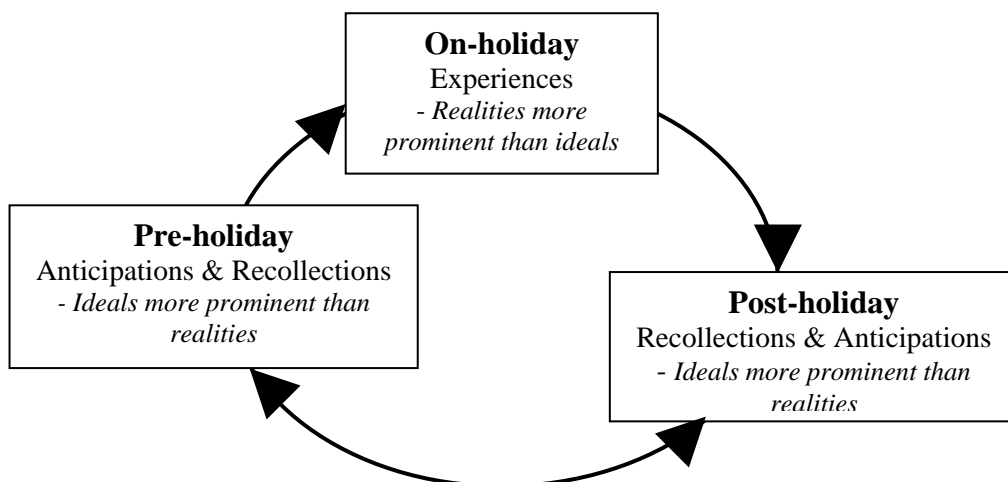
**On-holiday**
Experiences
*- Realities more prominent than ideals*

**Pre-holiday**
Anticipations & Recollections
*- Ideals more prominent than realities*

**Post-holiday**
Recollections & Anticipations
*- Ideals more prominent than realities*